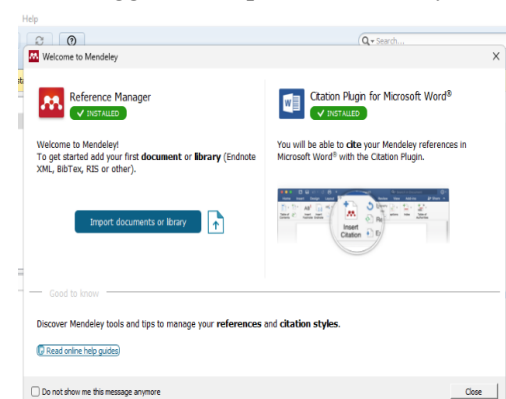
Help

Q▾ Search...

Welcome to Mendeley

X

Reference Manager

✓ INSTALLED

Welcome to Mendeley!
To get started add your first **document** or **library** (Endnote XML, BibTex, RIS or other).

Import documents or library

Citation Plugin for Microsoft Word®

✓ INSTALLED

You will be able to **cite** your Mendeley references in Microsoft Word® with the Citation Plugin.

Insert Citation

Good to know

Discover Mendeley tools and tips to manage your **references** and **citation styles**.

Read online help guides

Do not show me this message anymore

Close